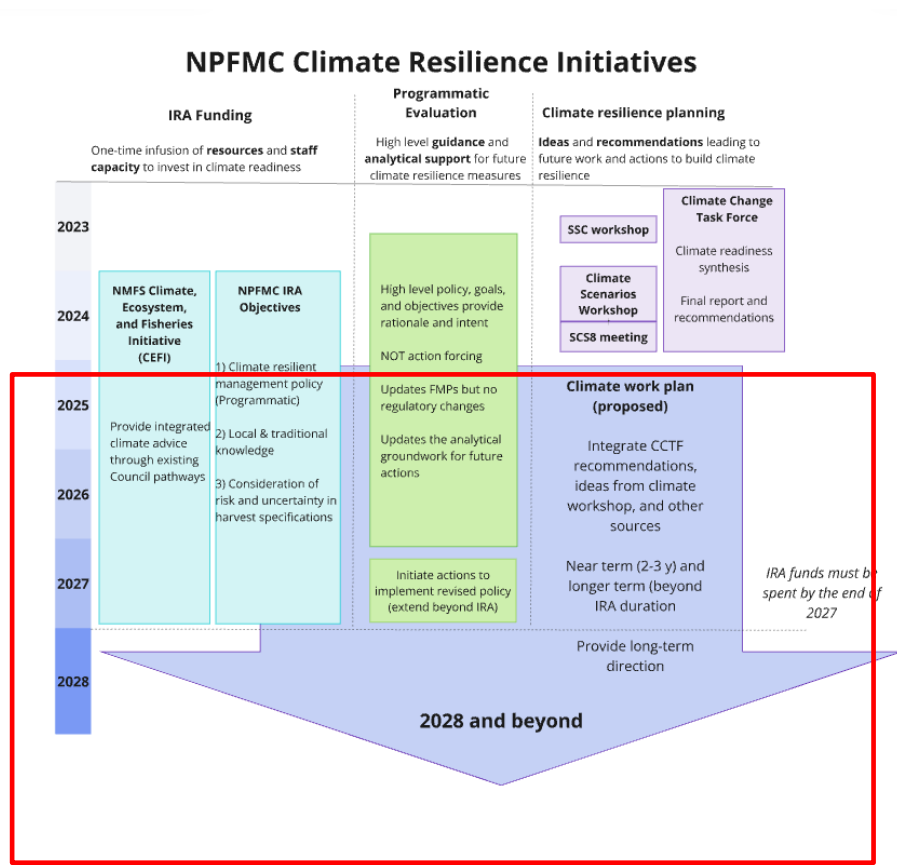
NPFMC Climate Resilience Initiatives

IRA Funding

One-time infusion of **resources** and **staff capacity** to invest in climate readiness

Programmatic Evaluation

High level **guidance** and **analytical support** for future climate resilience measures

Climate resilience planning

**Ideas** and **recommendations** leading to future work and actions to build climate resilience

2023

2024

2025

2026

2027

2028

NMFS Climate, Ecosystem, and Fisheries Initiative (CEFI)

Provide integrated climate advice through existing Council pathways

NPFMC IRA Objectives

1) Climate resilient management policy (Programmatic)

2) Local & traditional knowledge

3) Consideration of risk and uncertainty in harvest specifications

High level policy, goals, and objectives provide rationale and intent

NOT action forcing

Updates FMPs but no regulatory changes

Updates the analytical groundwork for future actions

Initiate actions to implement revised policy (extend beyond IRA)

SSC workshop

Climate Scenarios Workshop

SCS8 meeting

Climate Change Task Force

Climate readiness synthesis

Final report and recommendations

Climate work plan (proposed)

Integrate CCTF recommendations, ideas from climate workshop, and other sources

Near term (2-3 y) and longer term (beyond IRA duration

IRA funds must be spent by the end of 2027

Provide long-term direction

2028 and beyond